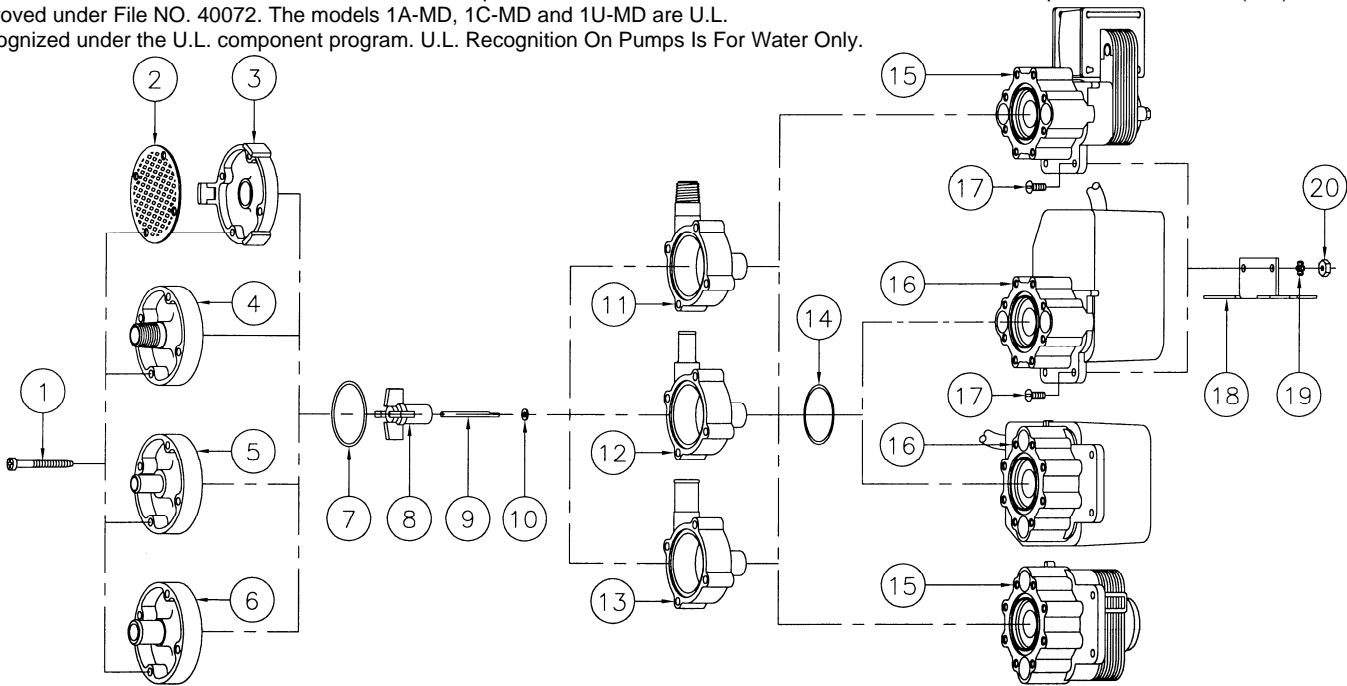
oved under File NO. 40072. The models 1A-MD, 1C-MD and 1U-MD are U.L.
ognized under the U.L. component program. U.L. Recognition On Pumps Is For Water Only.

2
3
15
17
20
11
16
14
4
1
5
7
8
9
10
12
17
18
19
16
6
13
15